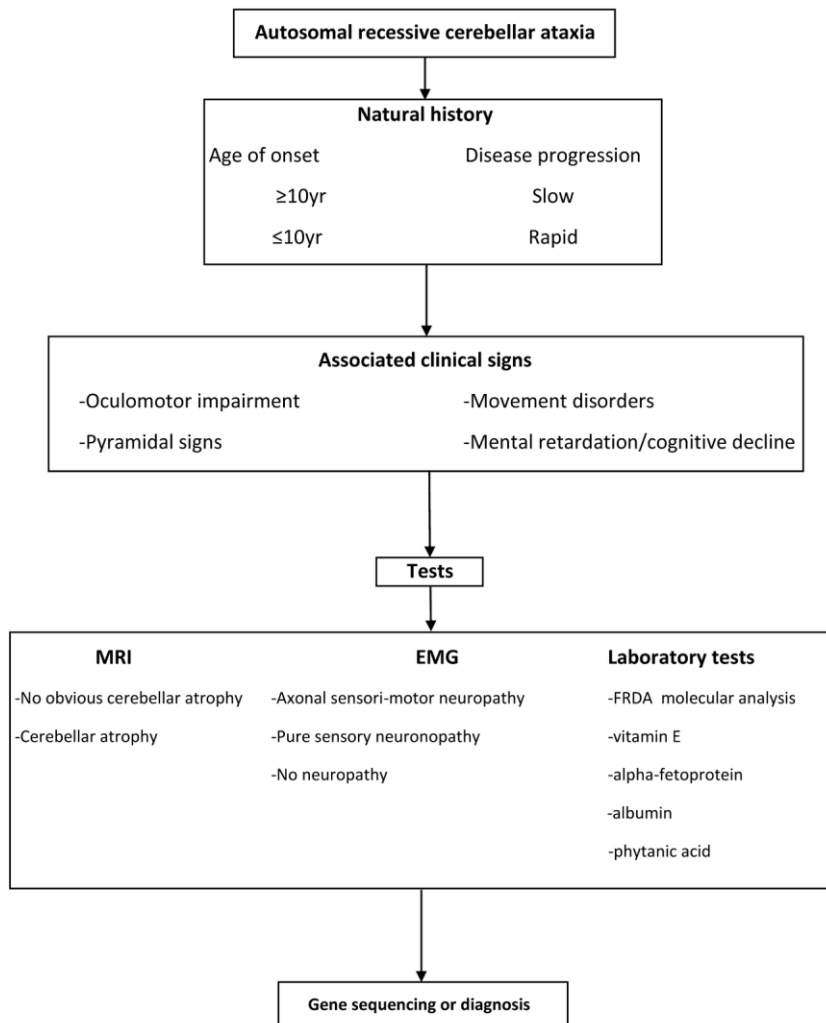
Autosomal recessive cerebellar ataxia

Natural history

Age of onset

≥10yr

≤10yr

Disease progression

Slow

Rapid

Associated clinical signs

-Oculomotor impairment

-Pyramidal signs

-Movement disorders

-Mental retardation/cognitive decline

Tests

MRI

-No obvious cerebellar atrophy

-Cerebellar atrophy

EMG

-Axonal sensori-motor neuropathy

-Pure sensory neuronopathy

-No neuropathy

Laboratory tests

-FRDA molecular analysis

-vitamin E

-alpha-fetoprotein

-albumin

-phytanic acid

Gene sequencing or diagnosis